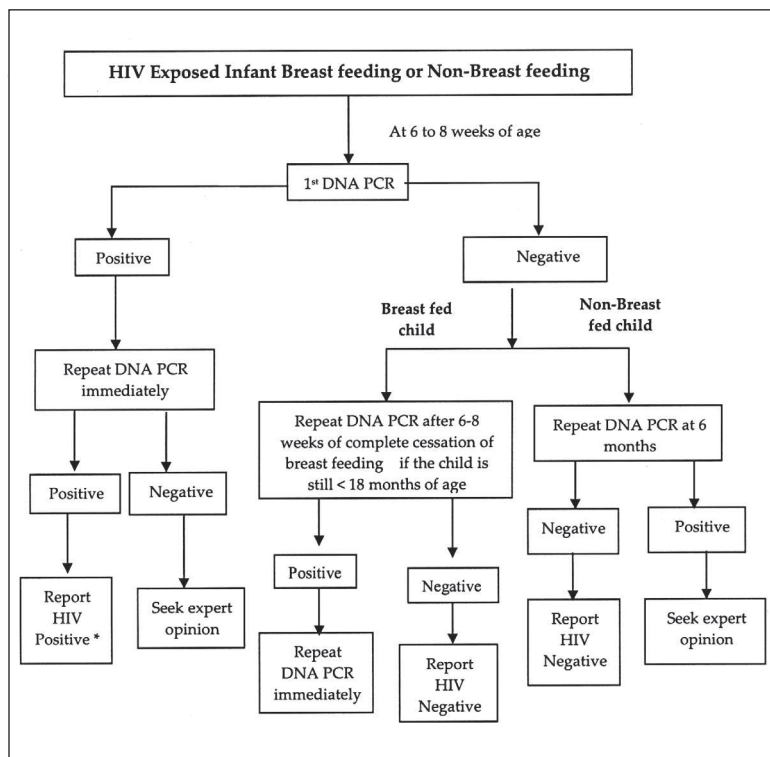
HIV Exposed Infant Breast feeding or Non-Breast feeding

At 6 to 8 weeks of age

1$^{st}$ DNA PCR

Positive

Negative

Breast fed child

Non-Breast fed child

Repeat DNA PCR immediately

Repeat DNA PCR after 6-8 weeks of complete cessation of breast feeding if the child is still < 18 months of age

Repeat DNA PCR at 6 months

Positive

Negative

Positive

Negative

Negative

Positive

Report HIV Positive *

Seek expert opinion

Repeat DNA PCR immediately

Report HIV Negative

Report HIV Negative

Seek expert opinion